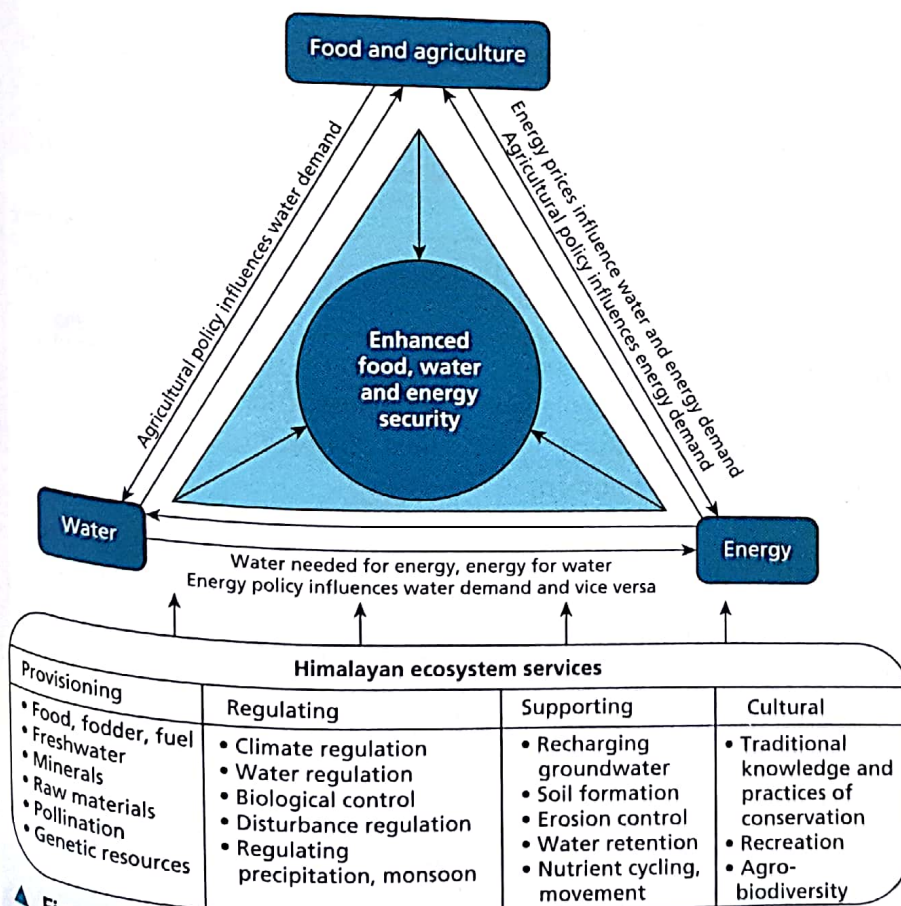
Food and agriculture

Agricultural policy influences water demand

Energy prices influence water and energy demand
Agricultural policy influences energy demand

Enhanced food, water and energy security

Water

Energy

Water needed for energy, energy for water
Energy policy influences water demand and vice versa

Himalayan ecosystem services

| Provisioning | Regulating | Supporting | Cultural |
|---|---|---|---|
| • Food, fodder, fuel • Freshwater • Minerals • Raw materials • Pollination • Genetic resources | • Climate regulation • Water regulation • Biological control • Disturbance regulation • Regulating precipitation, monsoon | • Recharging groundwater • Soil formation • Erosion control • Water retention • Nutrient cycling, movement | • Traditional knowledge and practices of conservation • Recreation • Agro-biodiversity |

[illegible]